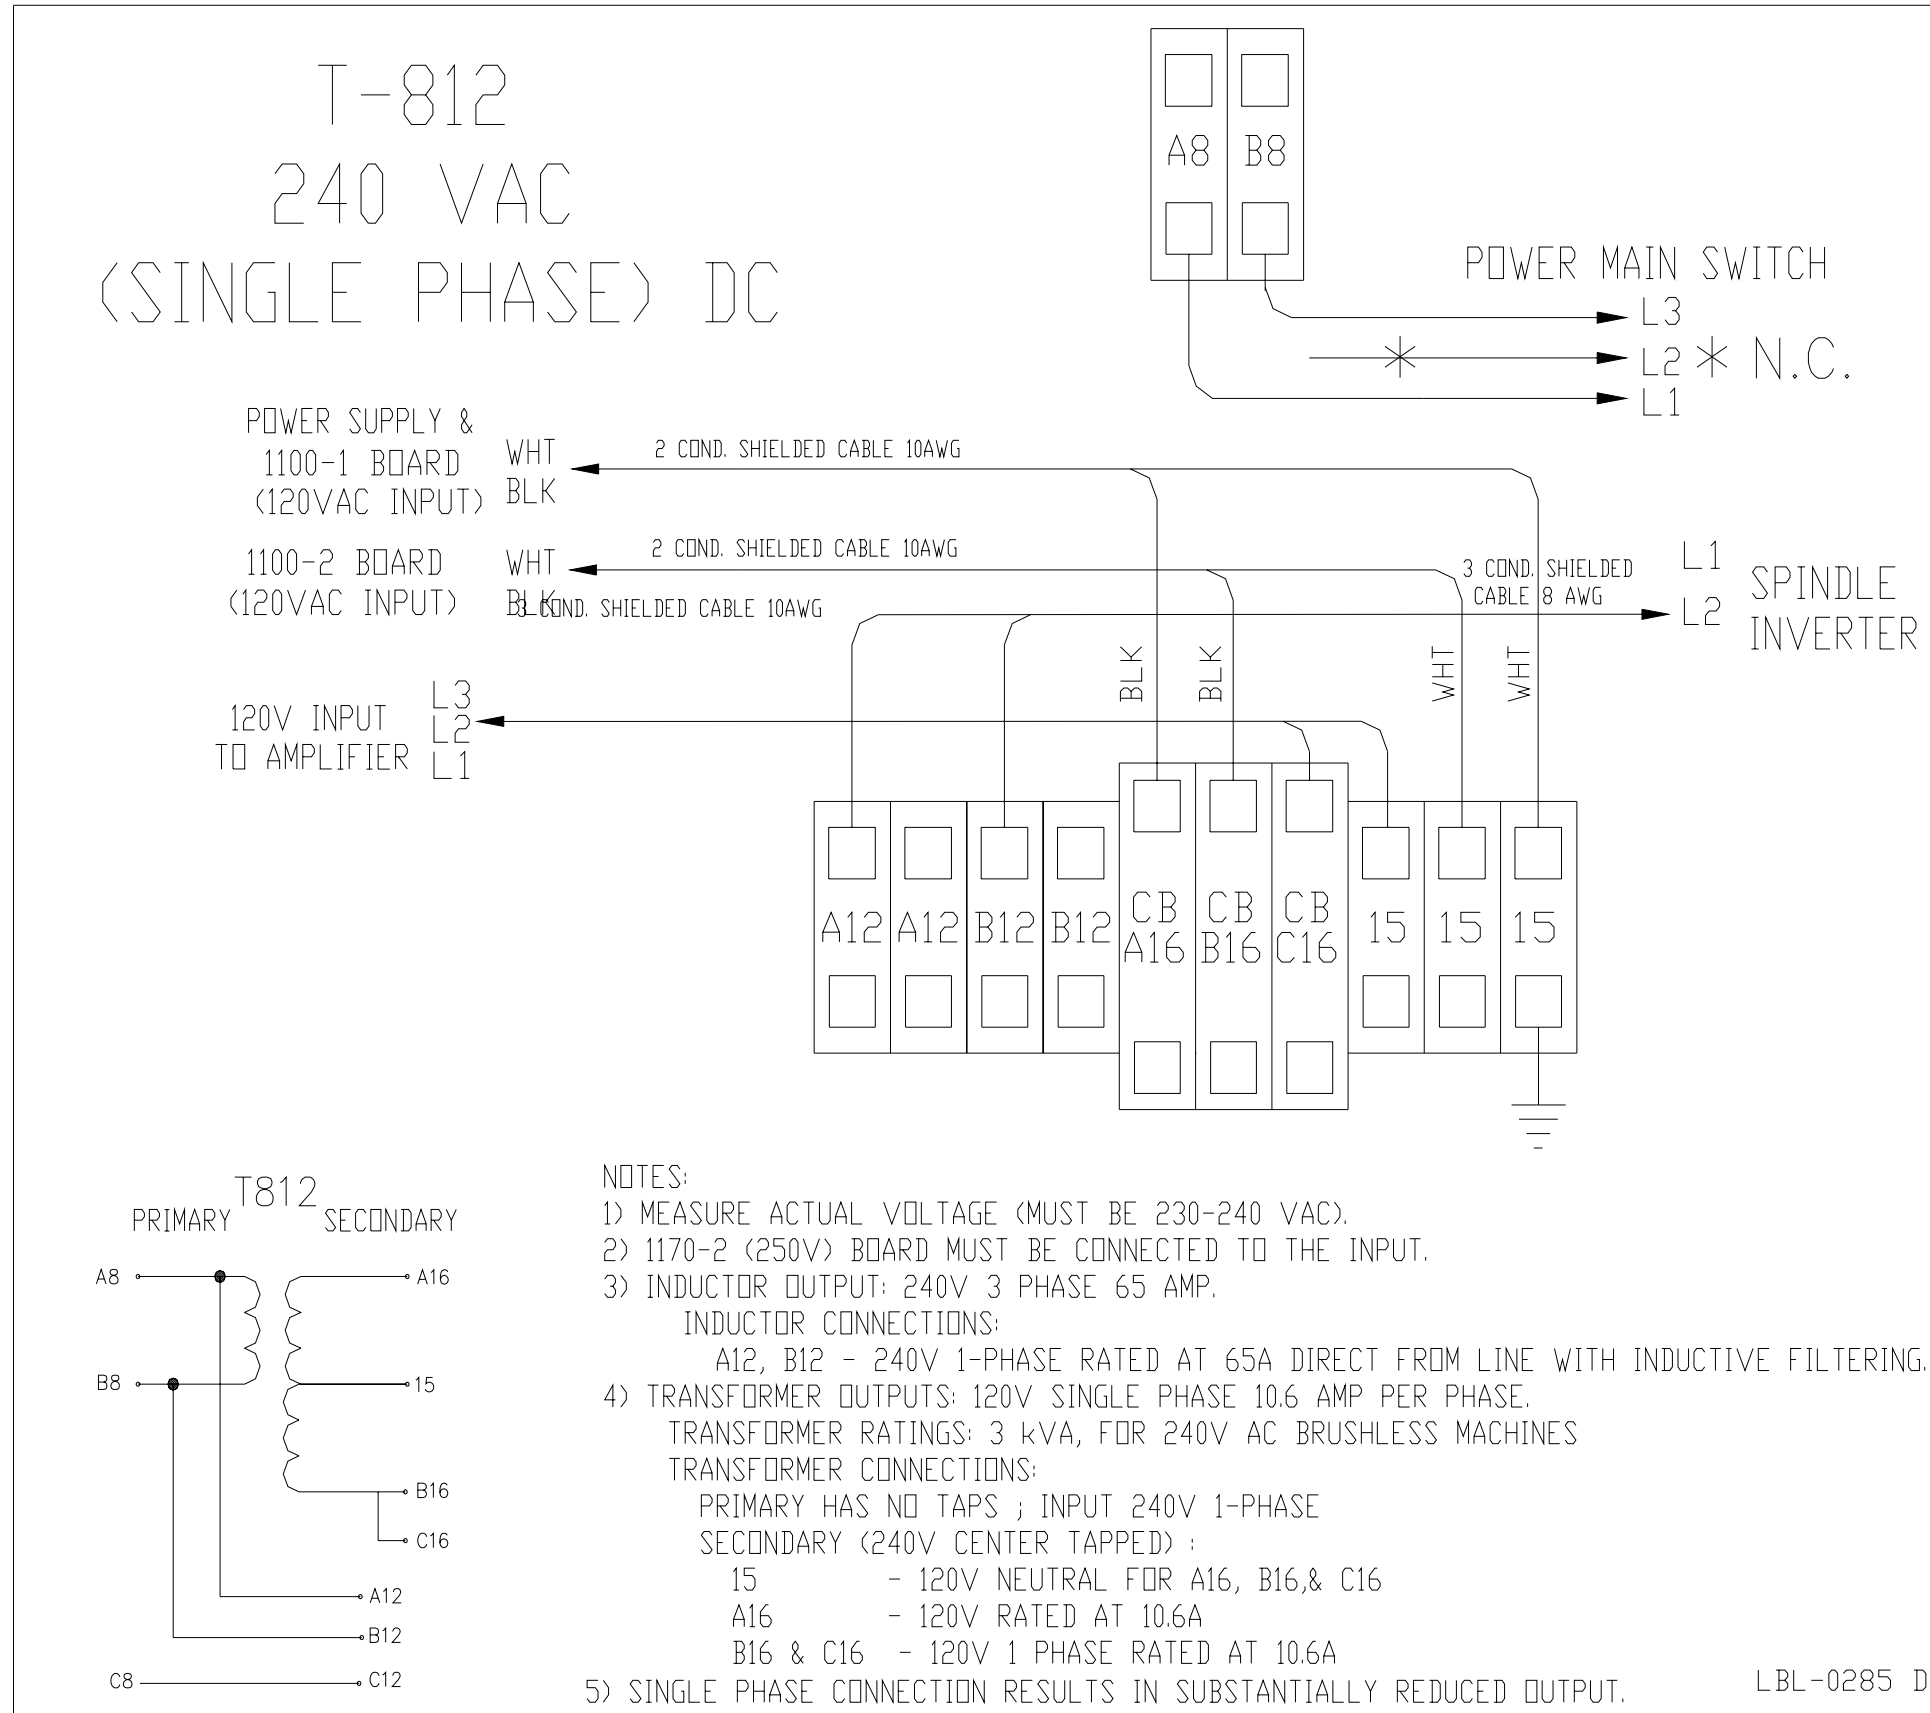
T-812
240 VAC
(SINGLE PHASE) DC

A8 B8

POWER MAIN SWITCH
L3
L2 * N.C.
L1

POWER SUPPLY &
1100-1 BOARD
(120VAC INPUT)
WHT
BLK
2 COND. SHIELDED CABLE 10AWG

1100-2 BOARD
(120VAC INPUT)
WHT
BLK
2 COND. SHIELDED CABLE 10AWG
3 COND. SHIELDED CABLE 10AWG

3 COND. SHIELDED
CABLE 8 AWG
L1
L2
SPINDLE
INVERTER

BLK BLK WHT WHT

120V INPUT
TO AMPLIFIER
L3
L2
L1

A12 A12 B12 B12 CB A16 CB B16 CB C16 15 15 15

T812
PRIMARY SECONDARY
A8
B8
A16
15
B16
C16
A12
B12
C8
C12

NOTES:
1) MEASURE ACTUAL VOLTAGE (MUST BE 230-240 VAC).
2) 1170-2 (250V) BOARD MUST BE CONNECTED TO THE INPUT.
3) INDUCTOR OUTPUT: 240V 3 PHASE 65 AMP.
INDUCTOR CONNECTIONS:
A12, B12 - 240V 1-PHASE RATED AT 65A DIRECT FROM LINE WITH INDUCTIVE FILTERING.
4) TRANSFORMER OUTPUTS: 120V SINGLE PHASE 10.6 AMP PER PHASE.
TRANSFORMER RATINGS: 3 kVA, FOR 240V AC BRUSHLESS MACHINES
TRANSFORMER CONNECTIONS:
PRIMARY HAS NO TAPS ; INPUT 240V 1-PHASE
SECONDARY (240V CENTER TAPPED) :
15 - 120V NEUTRAL FOR A16, B16,& C16
A16 - 120V RATED AT 10.6A
B16 & C16 - 120V 1 PHASE RATED AT 10.6A
5) SINGLE PHASE CONNECTION RESULTS IN SUBSTANTIALLY REDUCED OUTPUT.

LBL-0285 D